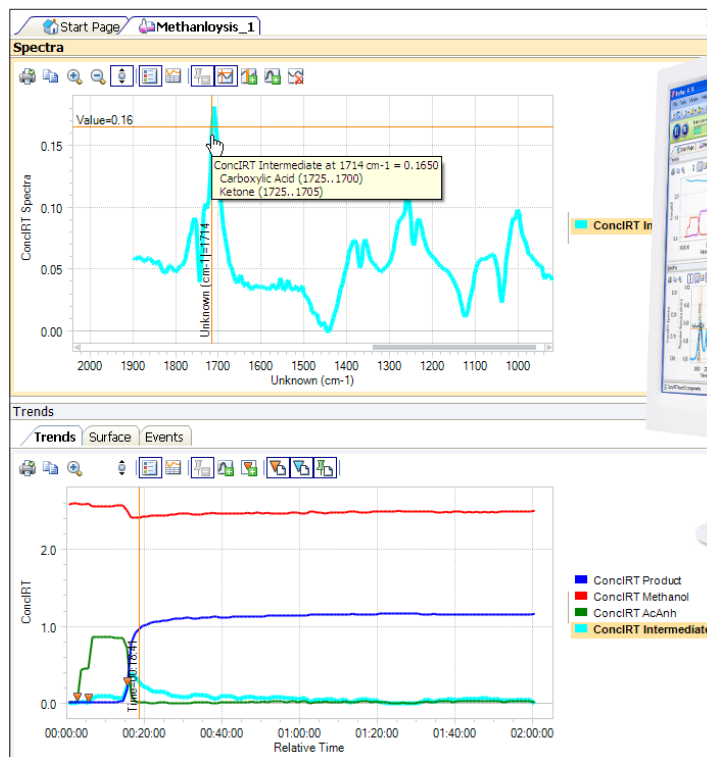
Start Page Methanloysis_1

Spectra

Value=0.16

ConcIRT Intermediate at 1714 cm-1 = 0.1650
Carboxylic Acid (1725..1700)
Ketone (1725..1705)

ConcIRT Spectra

0.15
0.10
0.05
0.00

Unknown (cm-1)=1714

2000 1900 1800 1700 1600 1500 1400 1300 1200 1100 1000

Unknown (cm-1)

ConcIRT In

Trends

Trends Surface Events

ConcIRT

2.0
1.0
0.0

Time=00:18:41

00:00:00 00:20:00 00:40:00 01:00:00 01:20:00 01:40:00 02:00:00

Relative Time

ConcIRT Product
ConcIRT Methanol
ConcIRT AcAnh
ConcIRT Intermediate